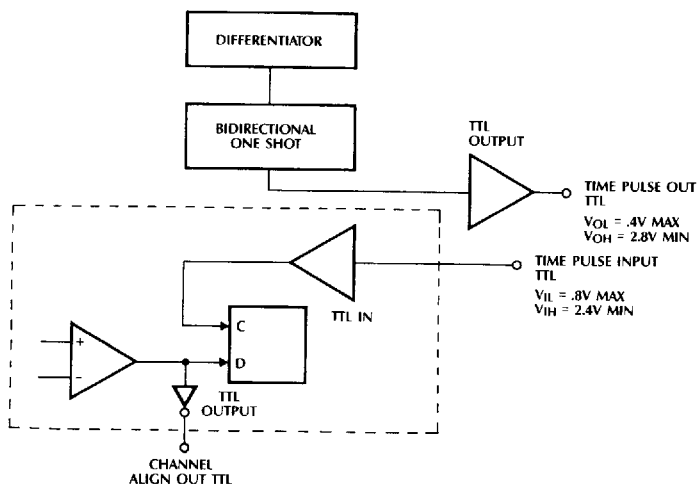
DIFFERENTIATOR

BIDIRECTIONAL ONE SHOT

TTL OUTPUT

TIME PULSE OUT TTL

$V_{OL}$ = .4V MAX
$V_{OH}$ = 2.8V MIN

TIME PULSE INPUT TTL

$V_{IL}$ = .8V MAX
$V_{IH}$ = 2.4V MIN

TTL IN

+
-

C
D

TTL OUTPUT

CHANNEL ALIGN OUT TTL